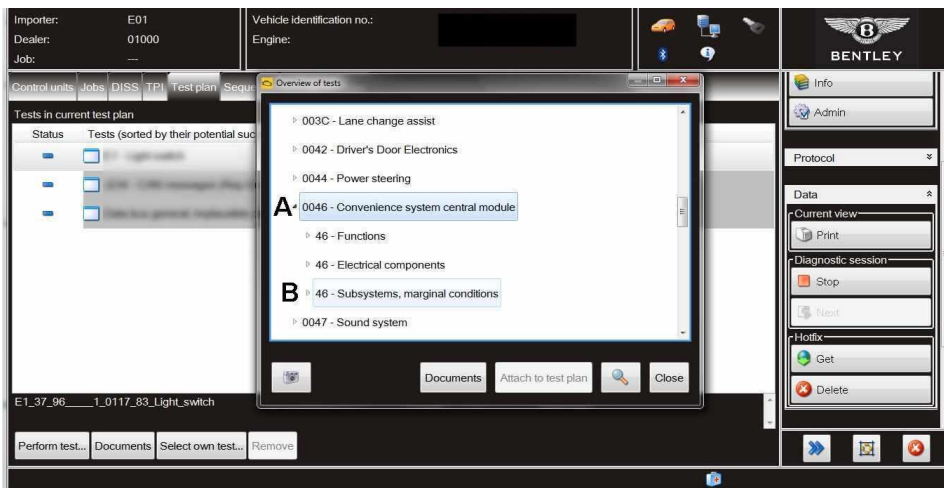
Importer: E01
Dealer: 01000
Job: ---

Vehicle identification no.:
Engine:

BENTLEY

Control units Jobs DISS TPI Test plan Seque

Tests in current test plan
Status Tests (sorted by their potential suc

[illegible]
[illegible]
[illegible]

Overview of tests

003C - Lane change assist
0042 - Driver's Door Electronics
0044 - Power steering
A 0046 - Convenience system central module
46 - Functions
46 - Electrical components
B 46 - Subsystems, marginal conditions
0047 - Sound system

Documents Attach to test plan Close

E1_37_96____1_0117_83_Light_switch

Perform test... Documents Select own test... Remove

Info
Admin
Protocol
Data
Current view
Print
Diagnostic session
Stop
Next
Hotfix
Get
Delete